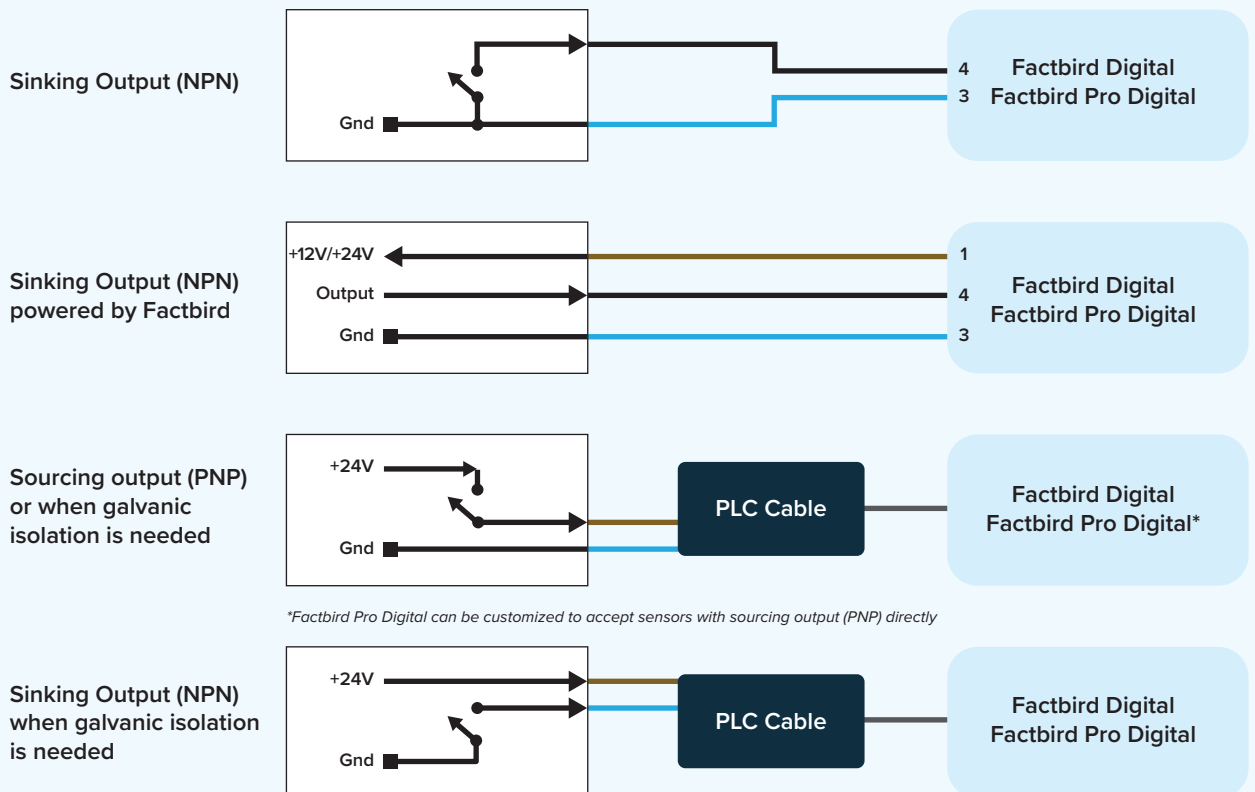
Sinking Output (NPN)

Gnd

4
3

Factbird Digital
Factbird Pro Digital

Sinking Output (NPN) powered by Factbird

+12V/+24V
Output
Gnd

1
4
3

Factbird Digital
Factbird Pro Digital

Sourcing output (PNP) or when galvanic isolation is needed

+24V
Gnd

PLC Cable

Factbird Digital
Factbird Pro Digital*

*Factbird Pro Digital can be customized to accept sensors with sourcing output (PNP) directly

Sinking Output (NPN) when galvanic isolation is needed

+24V
Gnd

PLC Cable

Factbird Digital
Factbird Pro Digital